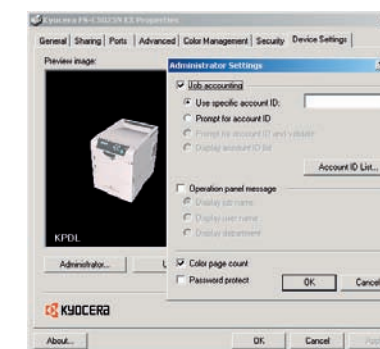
Kyocera FS-C5025N KX Properties

General | Sharing | Ports | Advanced | Color Management | Security | Device Settings

Preview image:

Administrator Settings

Job accounting

Use specific account ID:

Prompt for account ID

Prompt for account ID and validate

Display account ID list

Account ID List...

Operation panel message

Display job name

Display user name

Display department

KPDL

Administrator...

Color page count

Password protect

OK

Cancel

KYOCERA

About...

OK

Cancel

App